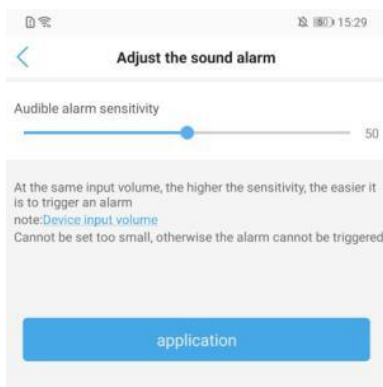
80 15:29

Adjust the sound alarm

Audible alarm sensitivity

50

At the same input volume, the higher the sensitivity, the easier it is to trigger an alarm
note:Device input volume
Cannot be set too small, otherwise the alarm cannot be triggered

application